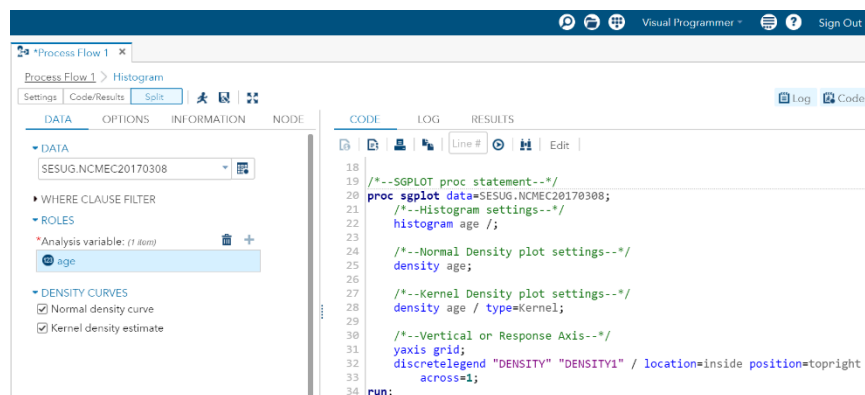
Visual Programmer ▾ Sign Out

*Process Flow 1 ×

Process Flow 1 > Histogram

Settings Code/Results Split

Log Code

DATA OPTIONS INFORMATION NODE

▾ DATA

SESUG.NCMEC20170308

▸ WHERE CLAUSE FILTER

▾ ROLES

*Analysis variable: (1 item)

age

▾ DENSITY CURVES

Normal density curve

Kernel density estimate

CODE LOG RESULTS

Line # Edit

18
19 /*--SGPLOT proc statement--*/
20 proc sgplot data=SESUG.NCMEC20170308;
21 /*--Histogram settings--*/
22 histogram age /;
23
24 /*--Normal Density plot settings--*/
25 density age;
26
27 /*--Kernel Density plot settings--*/
28 density age / type=Kernel;
29
30 /*--Vertical or Response Axis--*/
31 yaxis grid;
32 discretelegend "DENSITY" "DENSITY1" / location=inside position=topright
33 across=1;
34 run;